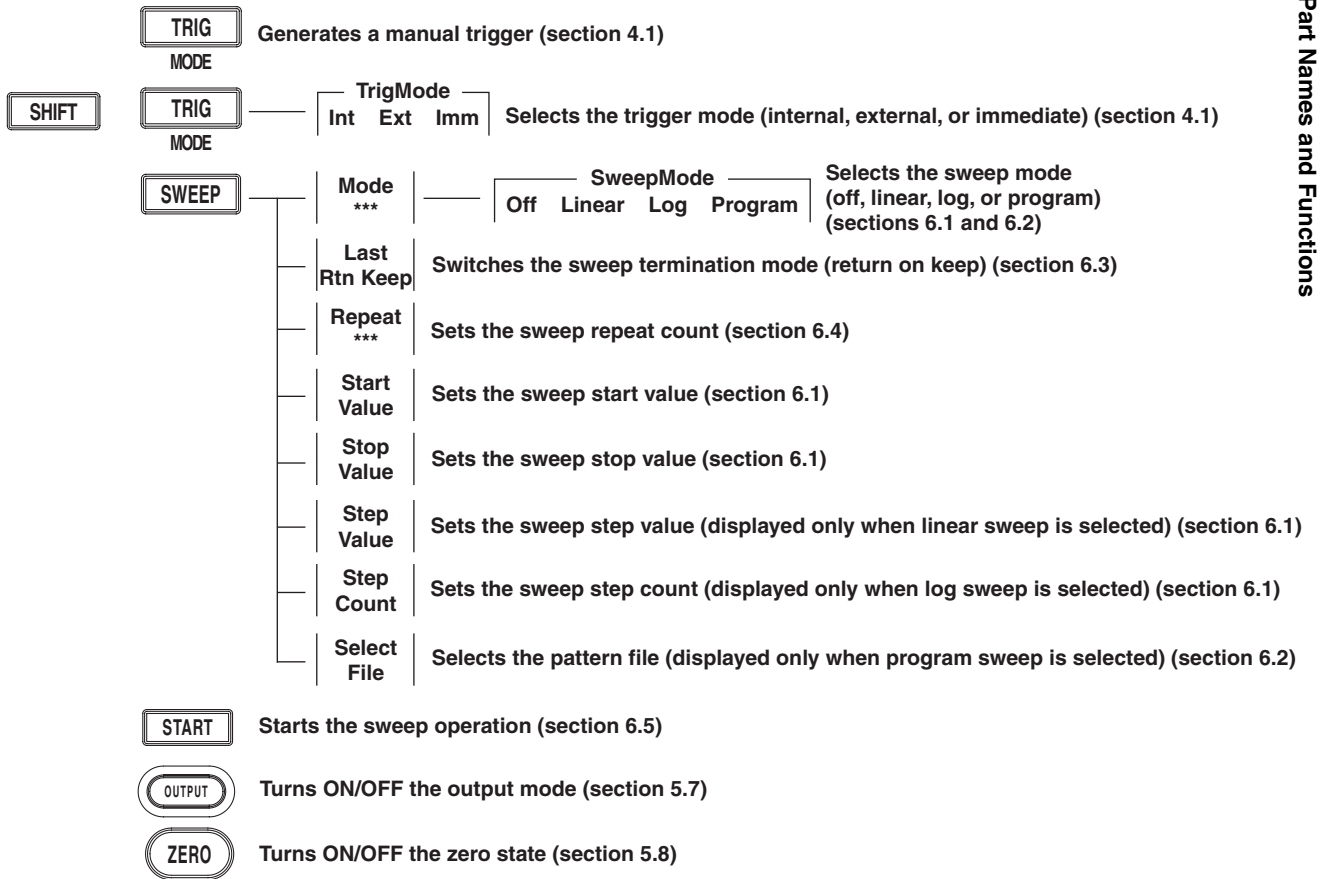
TRIG
MODE
Generates a manual trigger (section 4.1)

SHIFT
TRIG
MODE
TrigMode
Int Ext Imm
Selects the trigger mode (internal, external, or immediate) (section 4.1)

SWEEP
Mode
***
SweepMode
Off Linear Log Program
Selects the sweep mode (off, linear, log, or program) (sections 6.1 and 6.2)

Last
Rtn Keep
Switches the sweep termination mode (return on keep) (section 6.3)

Repeat
***
Sets the sweep repeat count (section 6.4)

Start
Value
Sets the sweep start value (section 6.1)

Stop
Value
Sets the sweep stop value (section 6.1)

Step
Value
Sets the sweep step value (displayed only when linear sweep is selected) (section 6.1)

Step
Count
Sets the sweep step count (displayed only when log sweep is selected) (section 6.1)

Select
File
Selects the pattern file (displayed only when program sweep is selected) (section 6.2)

START
Starts the sweep operation (section 6.5)

OUTPUT
Turns ON/OFF the output mode (section 5.7)

ZERO
Turns ON/OFF the zero state (section 5.8)

Part Names and Functions